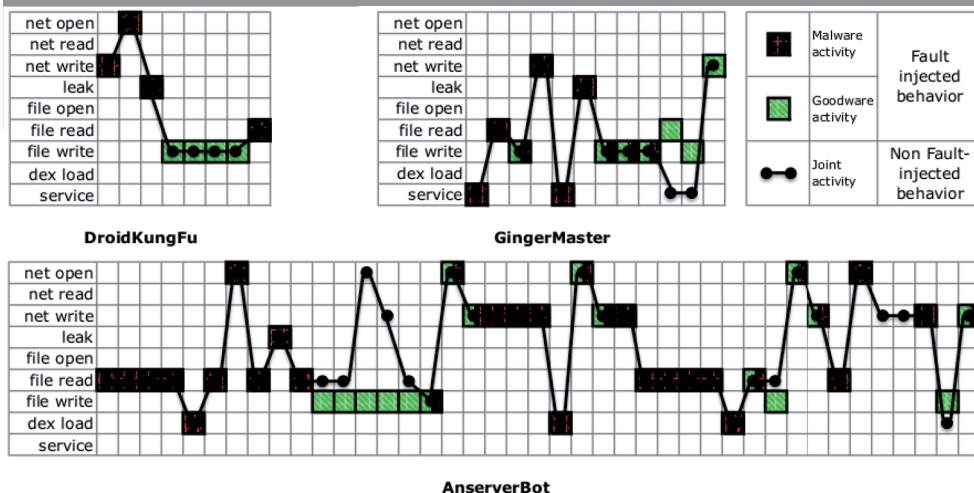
net open
net read
net write
leak
file open
file read
file write
dex load
service

DroidKungFu

net open
net read
net write
leak
file open
file read
file write
dex load
service

GingerMaster

| | | |
|---|---|---|
| | Malware activity | Fault injected behavior |
| | Goodware activity | |
| | Joint activity | Non Fault-injected behavior |

net open
net read
net write
leak
file open
file read
file write
dex load
service

AnserverBot